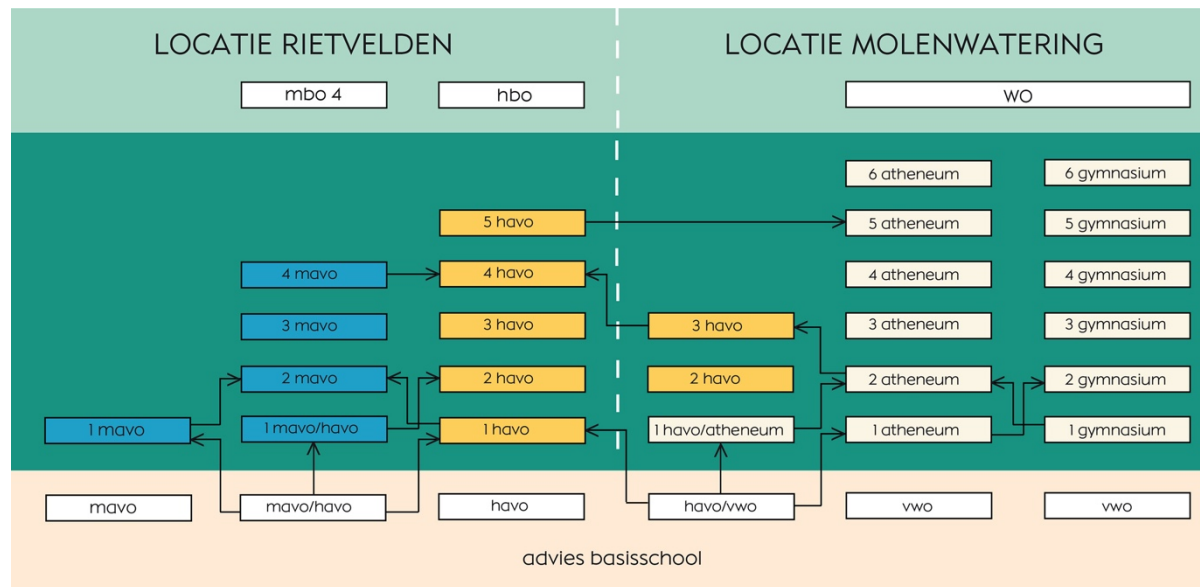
LOCATIE RIETVELDEN

LOCATIE MOLENWATERING

mbo 4

hbo

wo

6 atheneum

6 gymnasium

5 havo

5 atheneum

5 gymnasium

4 mavo

4 havo

4 atheneum

4 gymnasium

3 mavo

3 havo

3 havo

3 atheneum

3 gymnasium

2 mavo

2 havo

2 havo

2 atheneum

2 gymnasium

1 mavo

1 mavo/havo

1 havo

1 havo/atheneum

1 atheneum

1 gymnasium

mavo

mavo/havo

havo

havo/vwo

vwo

vwo

advies basisschool